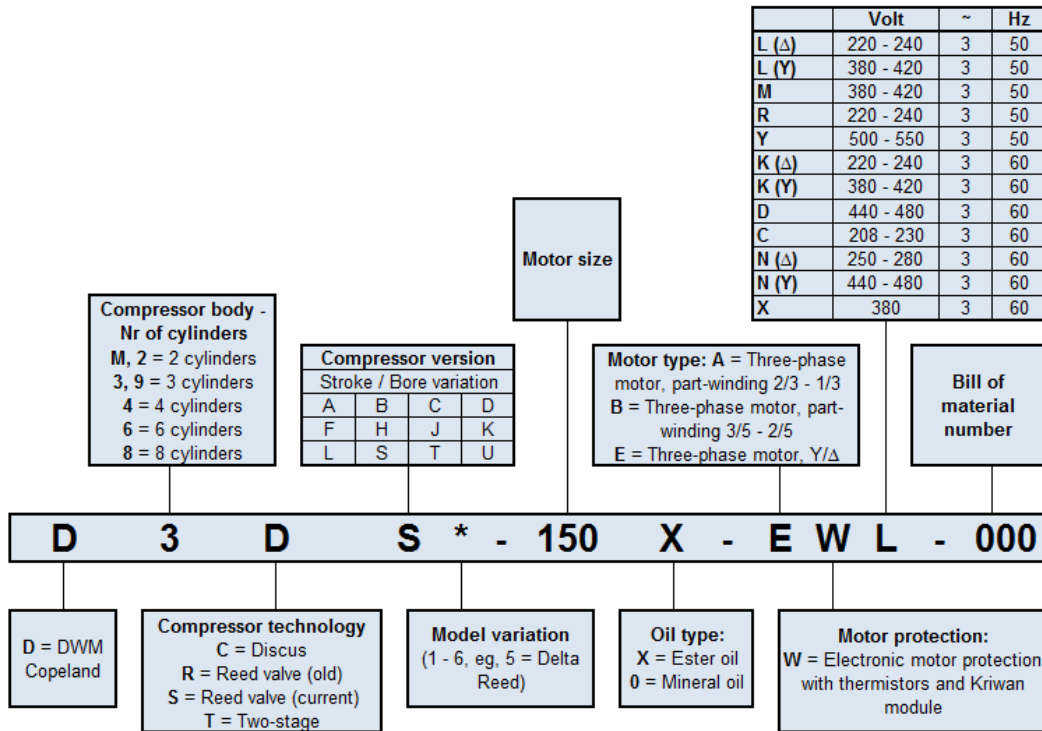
| | Volt | ~ | Hz |
|---|---|---|---|
| L (Δ) | 220 - 240 | 3 | 50 |
| L (Y) | 380 - 420 | 3 | 50 |
| M | 380 - 420 | 3 | 50 |
| R | 220 - 240 | 3 | 50 |
| Y | 500 - 550 | 3 | 50 |
| K (Δ) | 220 - 240 | 3 | 60 |
| K (Y) | 380 - 420 | 3 | 60 |
| D | 440 - 480 | 3 | 60 |
| C | 208 - 230 | 3 | 60 |
| N (Δ) | 250 - 280 | 3 | 60 |
| N (Y) | 440 - 480 | 3 | 60 |
| X | 380 | 3 | 60 |

Motor size

Compressor body - Nr of cylinders
M, 2 = 2 cylinders
3, 9 = 3 cylinders
4 = 4 cylinders
6 = 6 cylinders
8 = 8 cylinders

Compressor version

| Stroke / Bore variation | | | |
|---|---|---|---|
| A | B | C | D |
| F | H | J | K |
| L | S | T | U |

Motor type: A = Three-phase motor, part-winding 2/3 - 1/3
B = Three-phase motor, part-winding 3/5 - 2/5
E = Three-phase motor, Y/Δ

Bill of material number

D 3 D S * - 150 X - E W L - 000

D = DWM Copeland

Compressor technology
C = Discus
R = Reed valve (old)
S = Reed valve (current)
T = Two-stage

Model variation
(1 - 6, eg, 5 = Delta Reed)

Oil type:
X = Ester oil
0 = Mineral oil

Motor protection:
W = Electronic motor protection with thermistors and Kriwan module